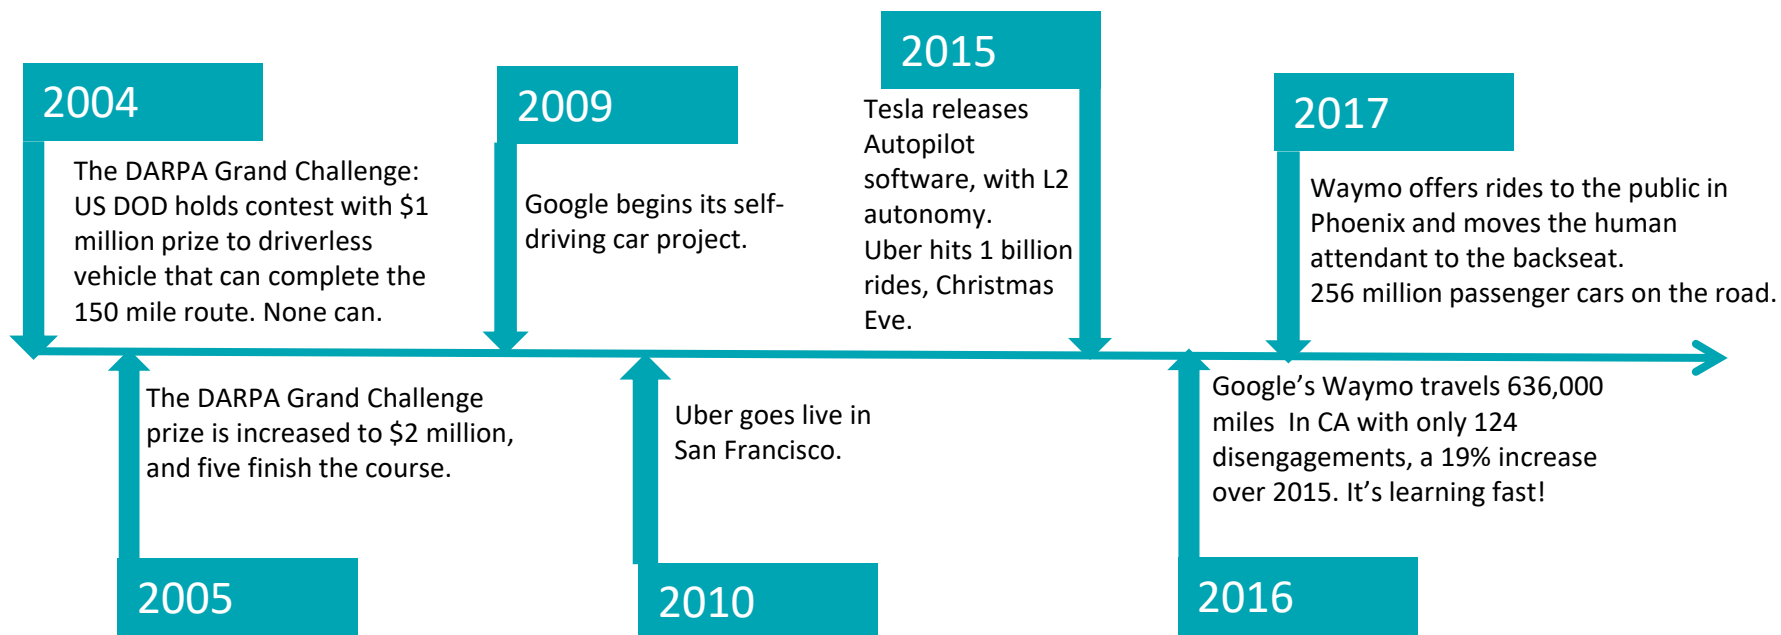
2004

The DARPA Grand Challenge: US DOD holds contest with $1 million prize to driverless vehicle that can complete the 150 mile route. None can.

2009

Google begins its self-driving car project.

2015

Tesla releases Autopilot software, with L2 autonomy.
Uber hits 1 billion rides, Christmas Eve.

2017

Waymo offers rides to the public in Phoenix and moves the human attendant to the backseat.
256 million passenger cars on the road.

The DARPA Grand Challenge prize is increased to $2 million, and five finish the course.

2005

Uber goes live in San Francisco.

2010

Google's Waymo travels 636,000 miles In CA with only 124 disengagements, a 19% increase over 2015. It's learning fast!

2016